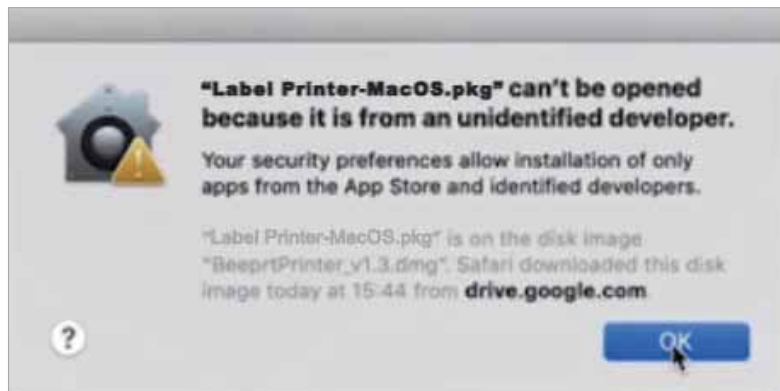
"Label Printer-MacOS.pkg" can't be opened because it is from an unidentified developer.

Your security preferences allow installation of only apps from the App Store and identified developers.

"Label Printer-MacOS.pkg" is on the disk image "BeeprtPrinter_v1.3.dmg". Safari downloaded this disk image today at 15:44 from drive.google.com.

?

OK